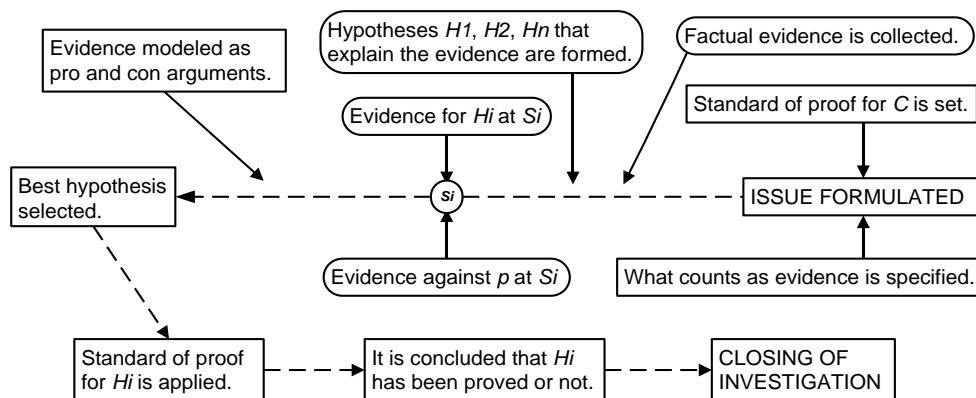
Evidence modeled as pro and con arguments.

Hypotheses *H1*, *H2*, *Hn* that explain the evidence are formed.

Factual evidence is collected.

Standard of proof for *C* is set.

Evidence for *Hi* at *Si*

Best hypothesis selected.

*Si*

ISSUE FORMULATED

Evidence against *p* at *Si*

What counts as evidence is specified.

Standard of proof for *Hi* is applied.

It is concluded that *Hi* has been proved or not.

CLOSING OF INVESTIGATION